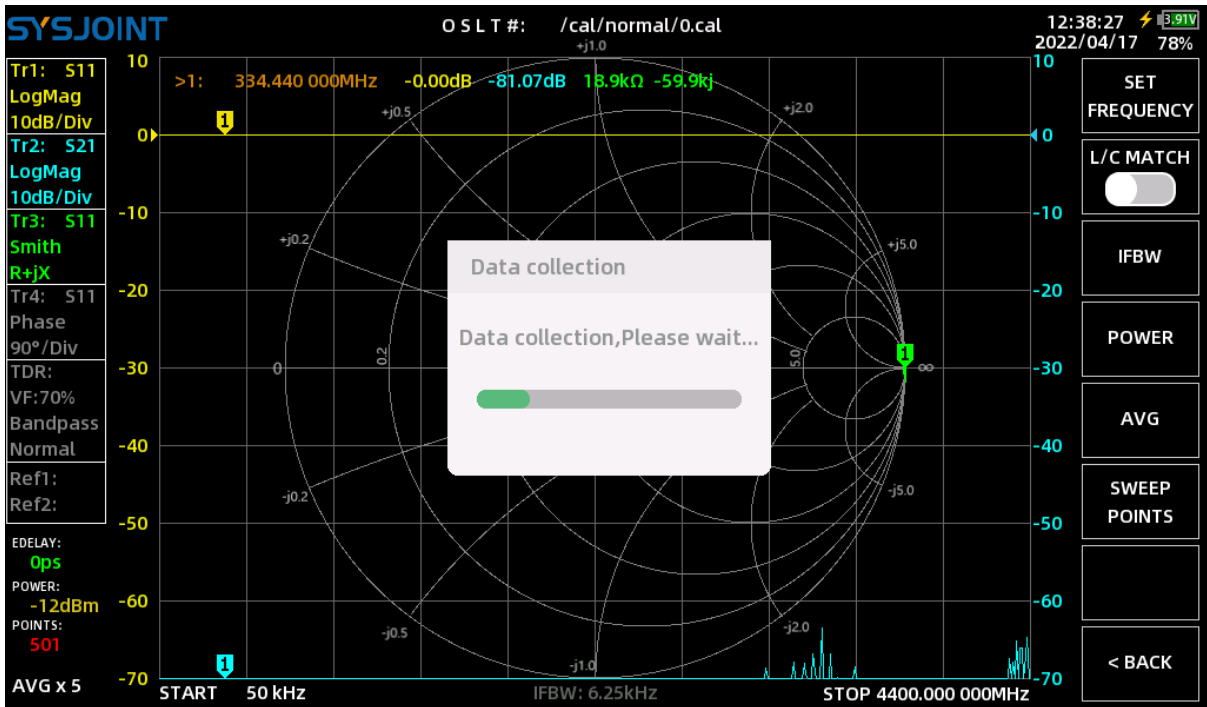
SYSJOINT

O S L T #: /cal/normal/0.cal

12:38:27 3.91V
2022/04/17 78%

Tr1: S11
LogMag
10dB/Div

Tr2: S21
LogMag
10dB/Div

Tr3: S11
Smith
R+jX

Tr4: S11
Phase
90°/Div

TDR:
VF:70%
Bandpass
Normal

Ref1:
Ref2:

EDELAY:
0ps
POWER:
-12dBm
POINTS:
501

AVG x 5

>1: 334.440 000MHz -0.00dB -81.07dB 18.9kΩ -59.9kj

10
0
-10
-20
-30
-40
-50
-60
-70

+j1.0
+j0.5
+j2.0
+j0.2
+j5.0
0
0.2
5.0
∞
-j0.2
-j5.0
-j0.5
-j2.0
-j1.0

1
1
1

Data collection

Data collection,Please wait...

SET FREQUENCY

L/C MATCH

IFBW

POWER

AVG

SWEEP POINTS

< BACK

START 50 kHz

IFBW: 6.25kHz

STOP 4400.000 000MHz